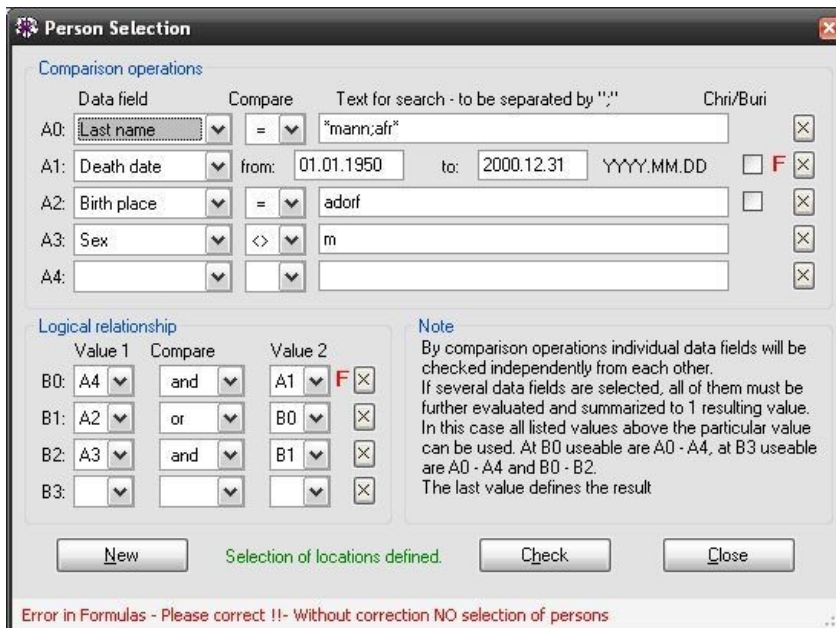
Person Selection

Comparison operations

Data field | Compare | Text for search - to be separated by ";" | Chri/Buri

A0: Last name | = | *mann;afr*

A1: Death date | from: 01.01.1950 | to: 2000.12.31 | YYYY.MM.DD | F

A2: Birth place | = | adorf

A3: Sex | <> | m

A4:

Logical relationship

| | Value 1 | Compare | Value 2 | |
|---|---|---|---|---|
| B0: | A4 | and | A1 | F |
| B1: | A2 | or | B0 | |
| B2: | A3 | and | B1 | |
| B3: | | | | |

Note
By comparison operations individual data fields will be checked independently from each other.
If several data fields are selected, all of them must be further evaluated and summarized to 1 resulting value. In this case all listed values above the particular value can be used. At B0 useable are A0 - A4, at B3 useable are A0 - A4 and B0 - B2.
The last value defines the result

New | Selection of locations defined. | Check | Close

Error in Formulas - Please correct !!- Without correction NO selection of persons